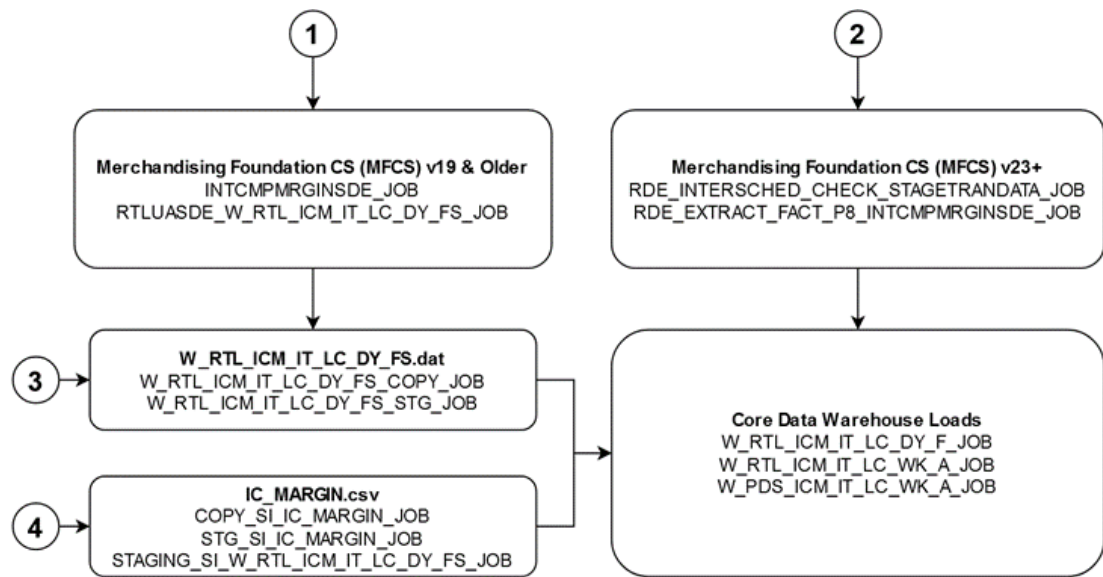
1

Merchandising Foundation CS (MFCS) v19 & Older
INTCMPMRGINSDE_JOB
RTLUASDE_W_RTL_ICM_IT_LC_DY_FS_JOB

2

Merchandising Foundation CS (MFCS) v23+
RDE_INTERSCHED_CHECK_STAGETRANDATA_JOB
RDE_EXTRACT_FACT_P8_INTCMPMRGINSDE_JOB

3

W_RTL_ICM_IT_LC_DY_FS.dat
W_RTL_ICM_IT_LC_DY_FS_COPY_JOB
W_RTL_ICM_IT_LC_DY_FS_STG_JOB

Core Data Warehouse Loads
W_RTL_ICM_IT_LC_DY_F_JOB
W_RTL_ICM_IT_LC_WK_A_JOB
W_PDS_ICM_IT_LC_WK_A_JOB

4

IC_MARGIN.csv
COPY_SI_IC_MARGIN_JOB
STG_SI_IC_MARGIN_JOB
STAGING_SI_W_RTL_ICM_IT_LC_DY_FS_JOB